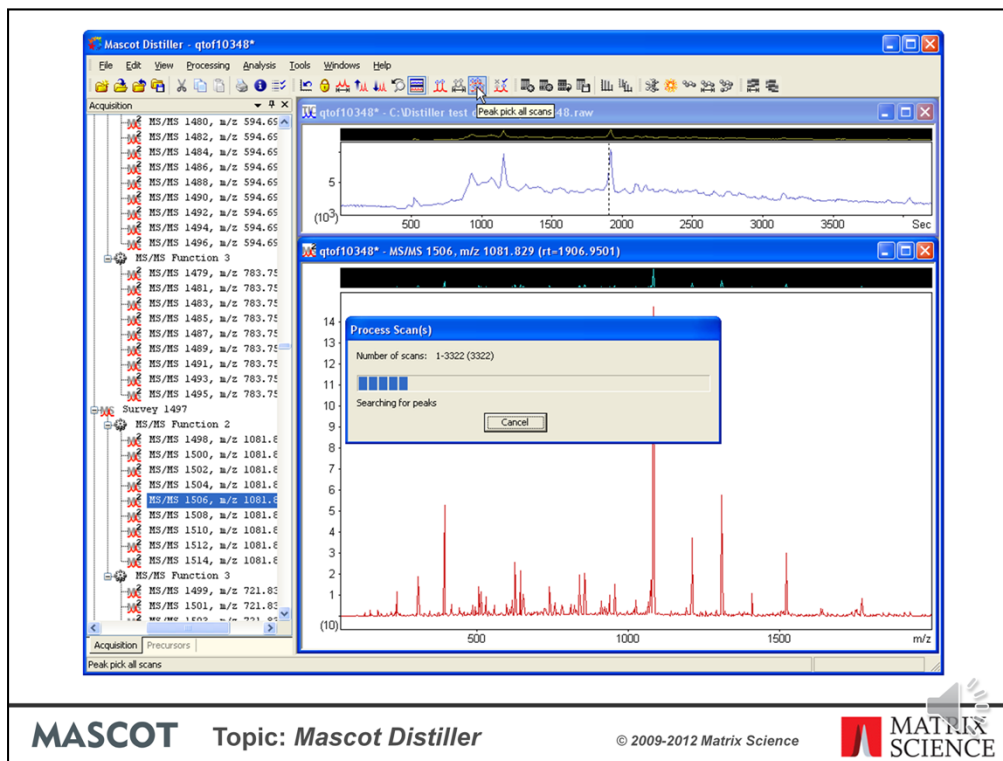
Mascot Distiller - qtof10348*

File Edit View Processing Analysis Tools Windows Help

Peak pick all scans

Acquisition

MS/MS 1480, m/z 594.69
MS/MS 1482, m/z 594.69
MS/MS 1484, m/z 594.69
MS/MS 1486, m/z 594.69
MS/MS 1488, m/z 594.69
MS/MS 1490, m/z 594.69
MS/MS 1492, m/z 594.69
MS/MS 1494, m/z 594.69
MS/MS 1496, m/z 594.69
MS/MS Function 3
MS/MS 1479, m/z 783.75
MS/MS 1481, m/z 783.75
MS/MS 1483, m/z 783.75
MS/MS 1485, m/z 783.75
MS/MS 1487, m/z 783.75
MS/MS 1489, m/z 783.75
MS/MS 1491, m/z 783.75
MS/MS 1493, m/z 783.75
MS/MS 1495, m/z 783.75
Survey 1497
MS/MS Function 2
MS/MS 1498, m/z 1081.8
MS/MS 1500, m/z 1081.8
MS/MS 1502, m/z 1081.8
MS/MS 1504, m/z 1081.8
MS/MS 1506, m/z 1081.8
MS/MS 1508, m/z 1081.8
MS/MS 1510, m/z 1081.8
MS/MS 1512, m/z 1081.8
MS/MS 1514, m/z 1081.8
MS/MS Function 3
MS/MS 1499, m/z 721.83
MS/MS 1501, m/z 721.83

Acquisition Precursors

Peak pick all scans

qtof10348* - C:\Distiller test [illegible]48.raw

5
$(10^3)$
500 1000 1500 2000 2500 3000 3500 Sec

qtof10348* - MS/MS 1506, m/z 1081.829 (rt=1906.9501)

14 13 12 11 10 9 8 7 6 5 4 3 2 1
(10)
500 1000 1500 m/z

Process Scan(s)

Number of scans: 1-3322 (3322)

Searching for peaks

Cancel

MASCOT Topic: Mascot Distiller © 2009-2012 Matrix Science MATRIX SCIENCE